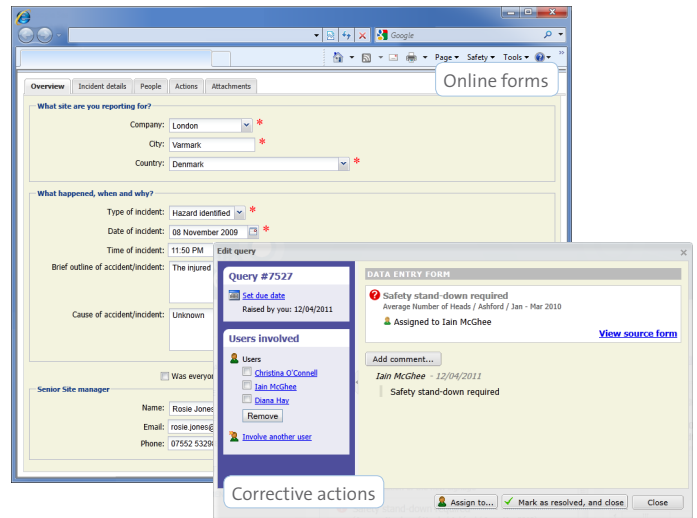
Google

Page ▾ Safety ▾ Tools ▾

Online forms

Overview | Incident details | People | Actions | Attachments

What site are you reporting for?

Company: London *

City: Varmark *

Country: Denmark *

What happened, when and why?

Type of incident: Hazard identified *

Date of incident: 08 November 2009 *

Time of incident: 11:50 PM

Brief outline of accident/incident: The injured

Cause of accident/incident: Unknown

Was everyo

Senior Site manager

Name: Rosie Jones

Email: rosie.jones@

Phone: 07552 5329

Edit query

Query #7527

Set due date

Raised by you: 12/04/2011

Users involved

Users

Christina O'Connell

Iain McGhee

Diana Hay

Remove

Involve another user

DATA ENTRY FORM

Safety stand-down required

Average Number of Heads / Ashford / Jan - Mar 2010

Assigned to Iain McGhee

View source form

Add comment...

Iain McGhee - 12/04/2011

Safety stand-down required

Corrective actions

Assign to...

Mark as resolved, and close

Close